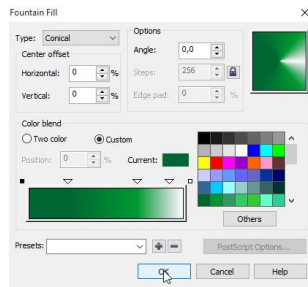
Fountain Fill

×

Type: Conical

Center offset

Horizontal: 0 %

Vertical: 0 %

Options

Angle: 0,0

Steps: 256

Edge pad: 0 %

Color blend

Two color

Custom

Position: 0 %

Current:

Others

Presets:

PostScript Options...

OK

Cancel

Help